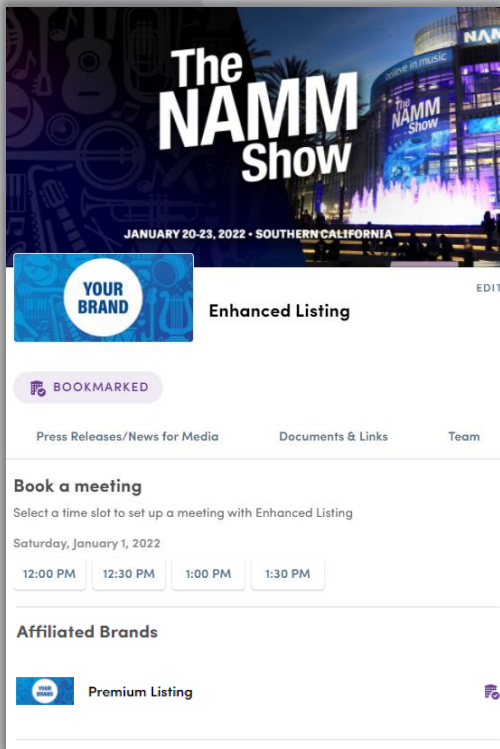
The NAMM Show

JANUARY 20-23, 2022 • SOUTHERN CALIFORNIA

NAM

believe in music

The NAMM Show

YOUR BRAND

Enhanced Listing

EDIT

BOOKMARKED

Press Releases/News for Media

Documents & Links

Team

Book a meeting

Select a time slot to set up a meeting with Enhanced Listing

Saturday, January 1, 2022

12:00 PM

12:30 PM

1:00 PM

1:30 PM

Affiliated Brands

YOUR BRAND

Premium Listing